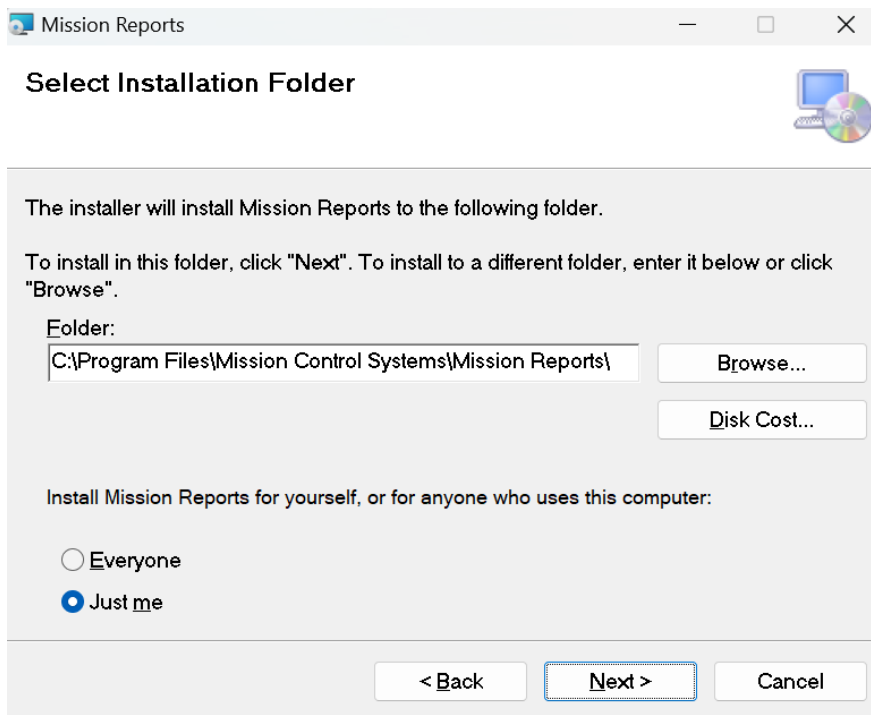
Mission Reports

Select Installation Folder

The installer will install Mission Reports to the following folder.

To install in this folder, click "Next". To install to a different folder, enter it below or click "Browse".

Folder:

C:\Program Files\Mission Control Systems\Mission Reports\

Browse...

Disk Cost...

Install Mission Reports for yourself, or for anyone who uses this computer:

Everyone

Just me

< Back

Next >

Cancel